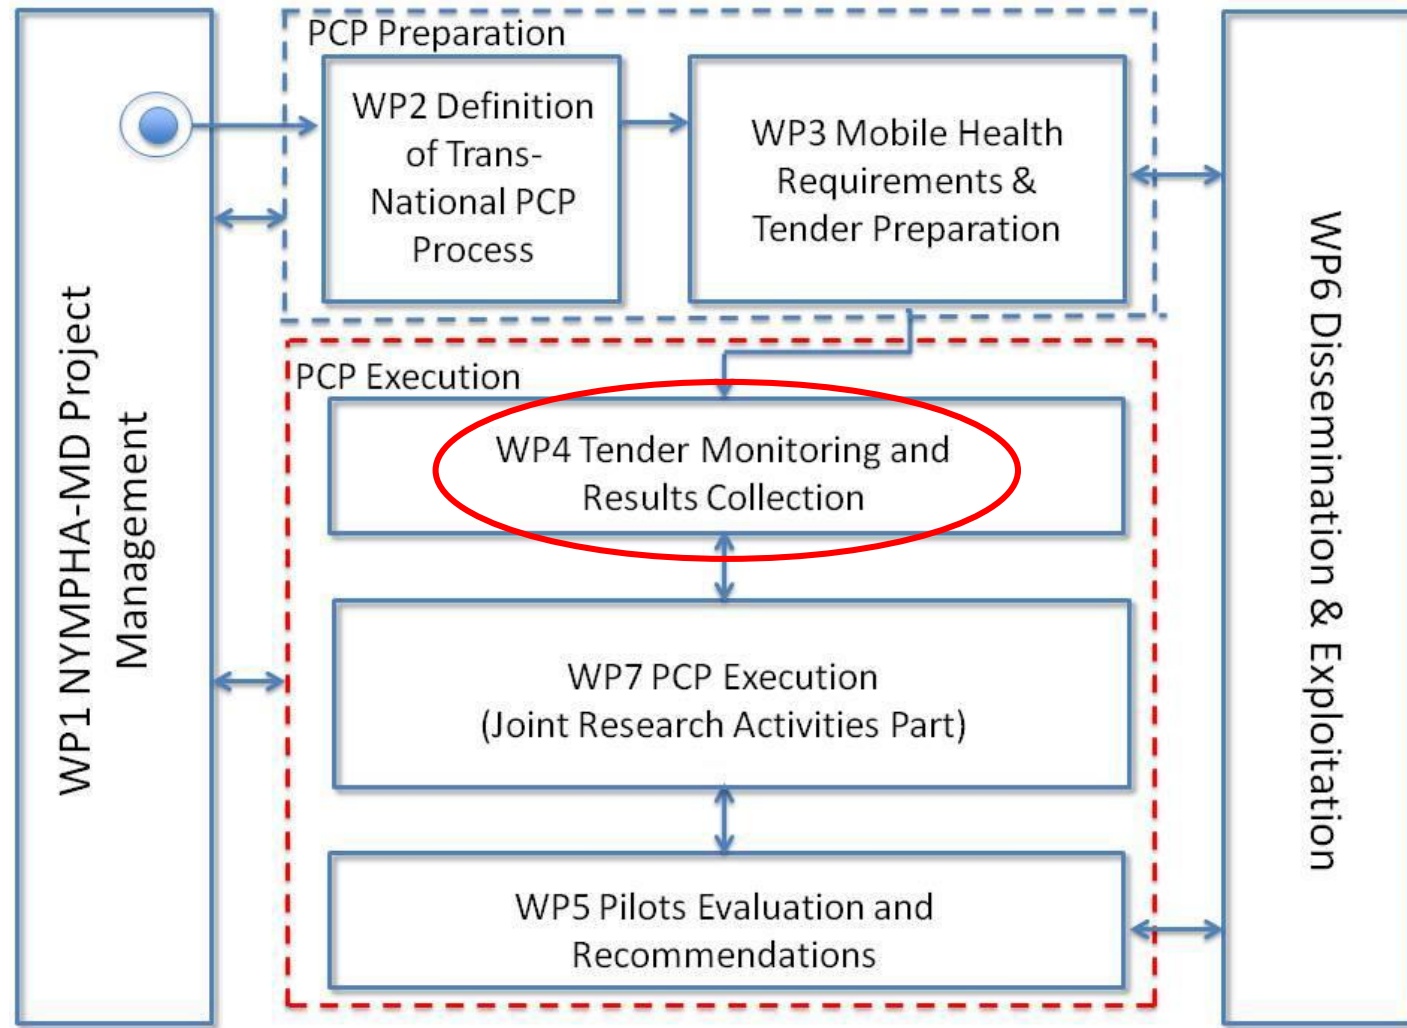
WP1 NYMPHA-MD Project Management

PCP Preparation

WP2 Definition of Trans-National PCP Process

WP3 Mobile Health Requirements & Tender Preparation

PCP Execution

WP4 Tender Monitoring and Results Collection

WP7 PCP Execution (Joint Research Activities Part)

WP5 Pilots Evaluation and Recommendations

WP6 Dissemination & Exploitation